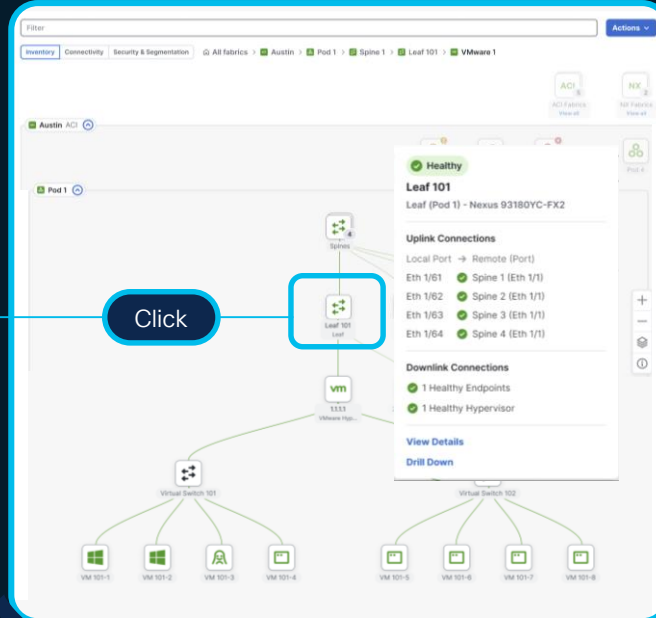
Filter

Actions

Inventory | Connectivity | Security & Segmentation

All fabrics > Austin > Pod 1 > Spine 1 > Leaf 101 > VMware 1

ACI 5
ACI Fabrics
View all

NX 2
NX Fabrics
View all

Austin ACI

Pod 4

Pod 1

Spines 4

Click

Leaf 101
Leaf

vm
1.1.1.1
VMware Hyp...

Healthy
Leaf 101
Leaf (Pod 1) - Nexus 93180YC-FX2

Uplink Connections
Local Port → Remote (Port)
Eth 1/61 Spine 1 (Eth 1/1)
Eth 1/62 Spine 2 (Eth 1/1)
Eth 1/63 Spine 3 (Eth 1/1)
Eth 1/64 Spine 4 (Eth 1/1)

Downlink Connections
1 Healthy Endpoints
1 Healthy Hypervisor

View Details
Drill Down

Virtual Switch 101

Virtual Switch 102

VM 101-1
VM 101-2
VM 101-3
VM 101-4
VM 101-5
VM 101-6
VM 101-7
VM 101-8